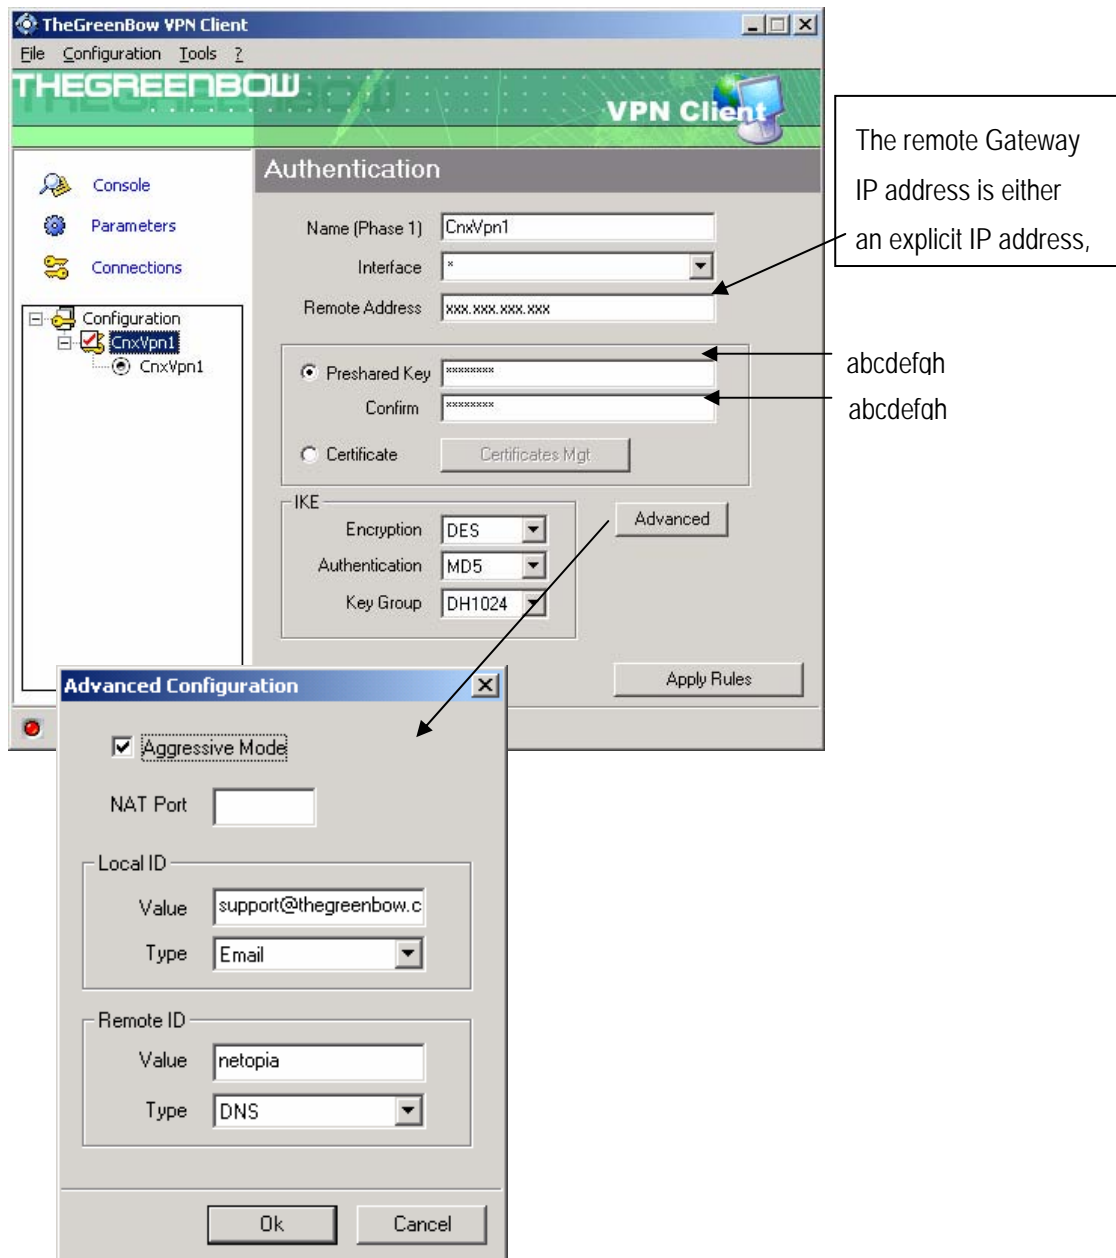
TheGreenBow VPN Client

File Configuration Tools ?

THEGREENBOW VPN Client

Console
Parameters
Connections

Configuration
CnxVpn1
CnxVpn1

Authentication

Name (Phase 1) CnxVpn1
Interface *
Remote Address xxx.xxx.xxx.xxx

Preshared Key ********
Confirm ********
Certificate Certificates Mgt

IKE
Encryption DES
Authentication MD5
Key Group DH1024

Advanced

Apply Rules

The remote Gateway IP address is either an explicit IP address,

abcdefgh
abcdefgh

Advanced Configuration

Aggressive Mode

NAT Port

Local ID
Value support@thegreenbow.c
Type Email

Remote ID
Value netopia
Type DNS

Ok Cancel